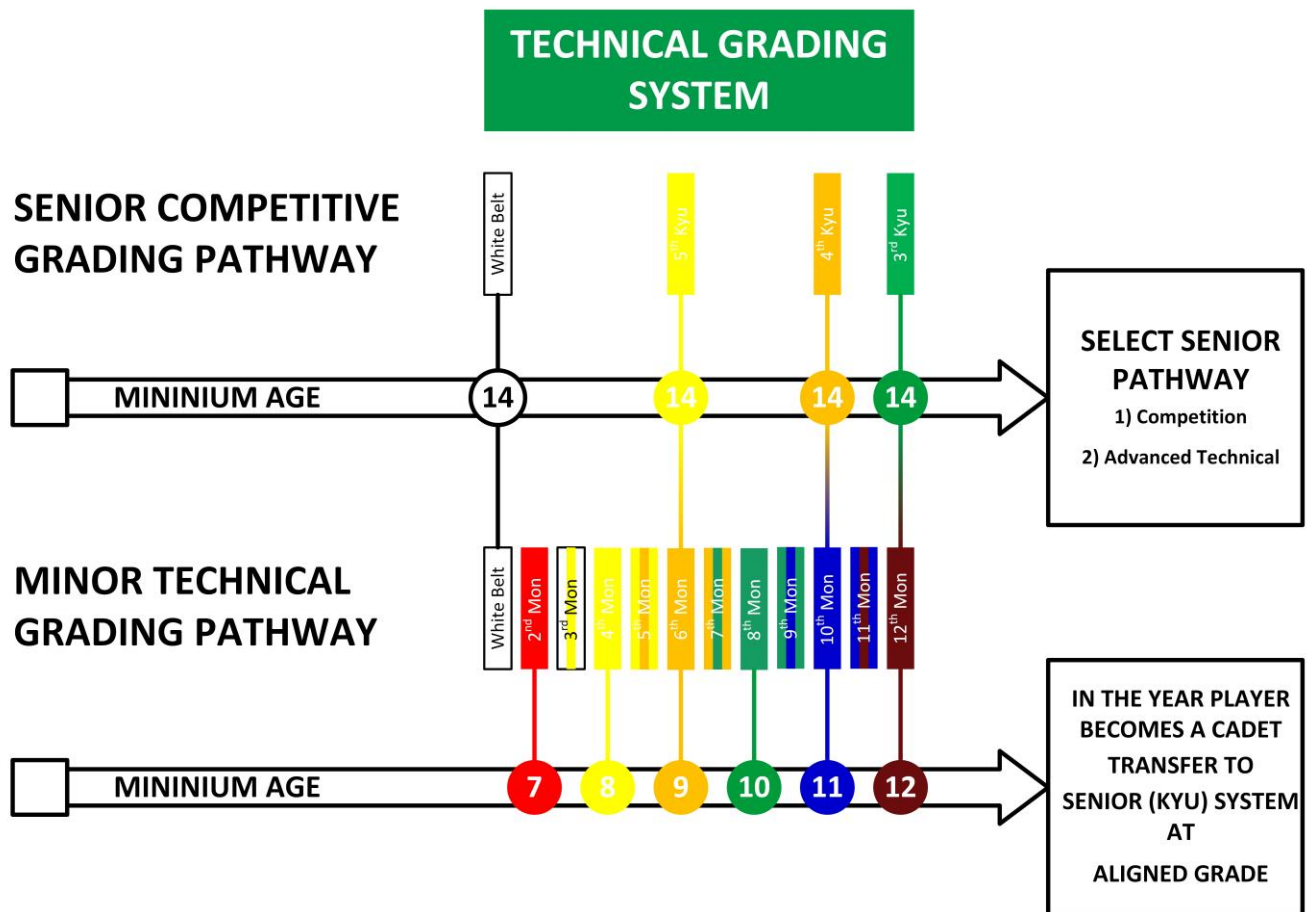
TECHNICAL GRADING SYSTEM

SENIOR COMPETITIVE GRADING PATHWAY

White Belt

$5^{th}$ Kyu

$4^{th}$ Kyu

$3^{rd}$ Kyu

MININIUM AGE

14

14

14

14

SELECT SENIOR PATHWAY

1) Competition

2) Advanced Technical

MINOR TECHNICAL GRADING PATHWAY

White Belt

$2^{nd}$ Mon

$3^{rd}$ Mon

$4^{th}$ Mon

$5^{th}$ Mon

$6^{th}$ Mon

$7^{th}$ Mon

$8^{th}$ Mon

$9^{th}$ Mon

$10^{th}$ Mon

$11^{th}$ Mon

$12^{th}$ Mon

MININIUM AGE

7

8

9

10

11

12

IN THE YEAR PLAYER BECOMES A CADET TRANSFER TO SENIOR (KYU) SYSTEM AT ALIGNED GRADE